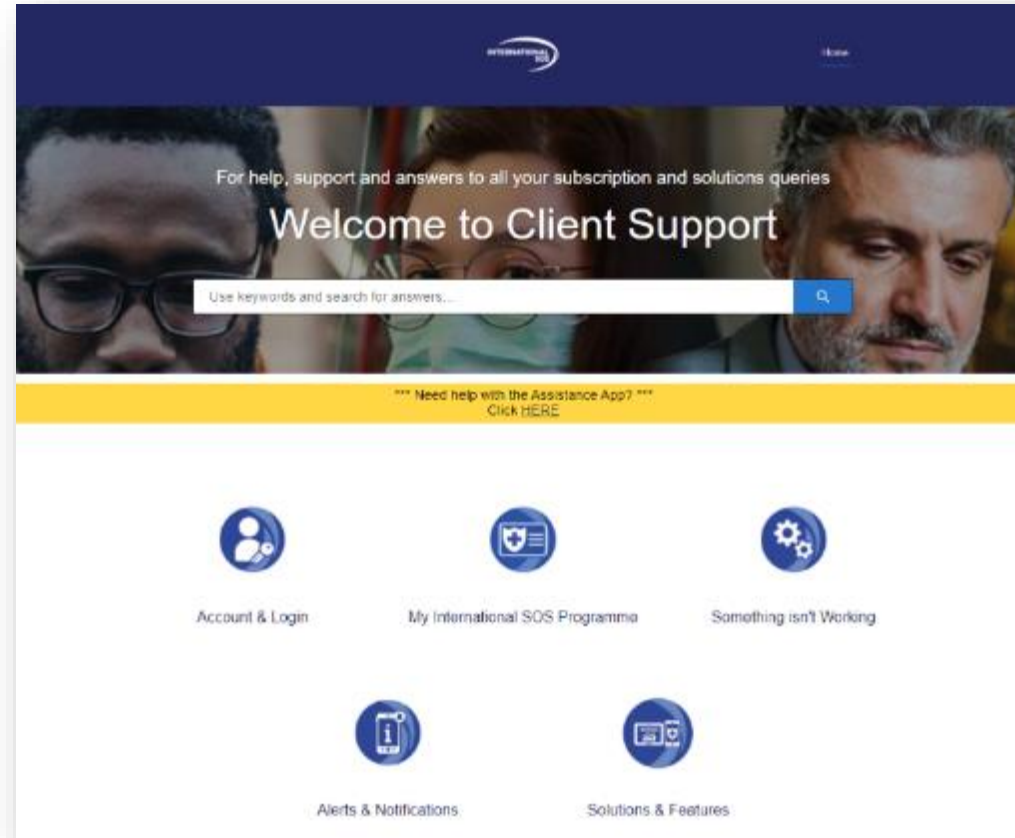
INTERNATIONAL SOS

Home

For help, support and answers to all your subscription and solutions queries

Welcome to Client Support

Use keywords and search for answers...

*** Need help with the Assistance App? ***
Click HERE

Account & Login

My International SOS Programme

Something isn't Working

Alerts & Notifications

Solutions & Features